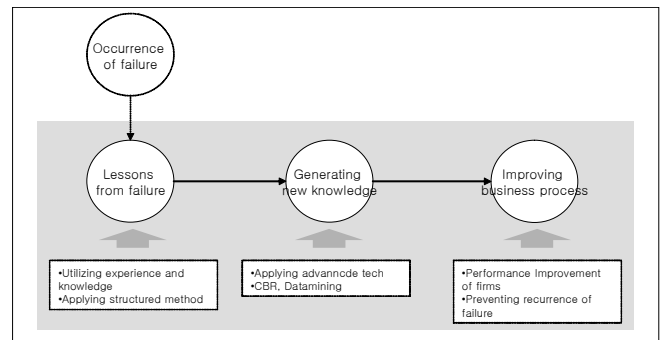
Occurrence of failure

Lessons from failure

Generating new knowledge

Improving business process

•Utilizing experience and knowledge
•Applying structured method

•Applying advanncde tech
•CBR, Datamining

•Performance Improvement of firms
•Preventing recurrence of failure